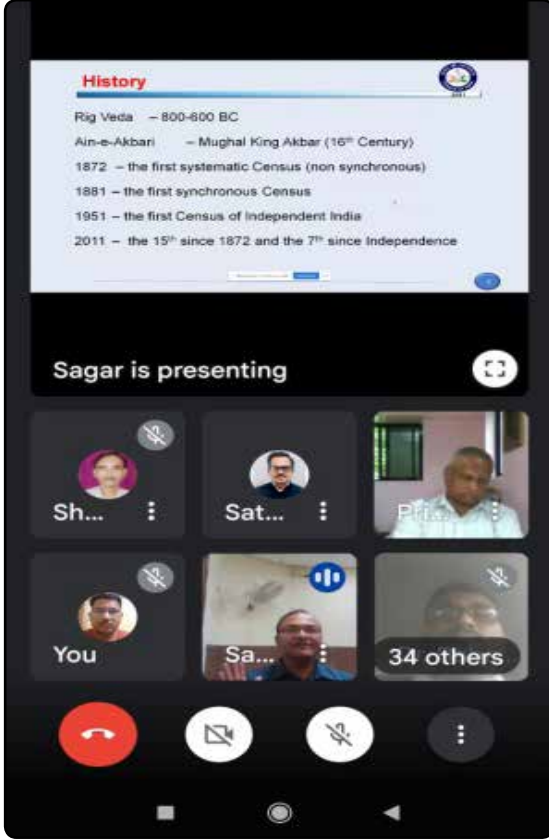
History

Rig Veda – 800-600 BC

Ain-e-Akbari – Mughal King Akbar (16$^{th}$ Century)

1872 – the first systematic Census (non synchronous)

1881 – the first synchronous Census

1951 – the first Census of Independent India

2011 – the 15$^{th}$ since 1872 and the 7$^{th}$ since Independence

Sagar is presenting

Sh...

Sat...

Pri...

You

Sa...

34 others